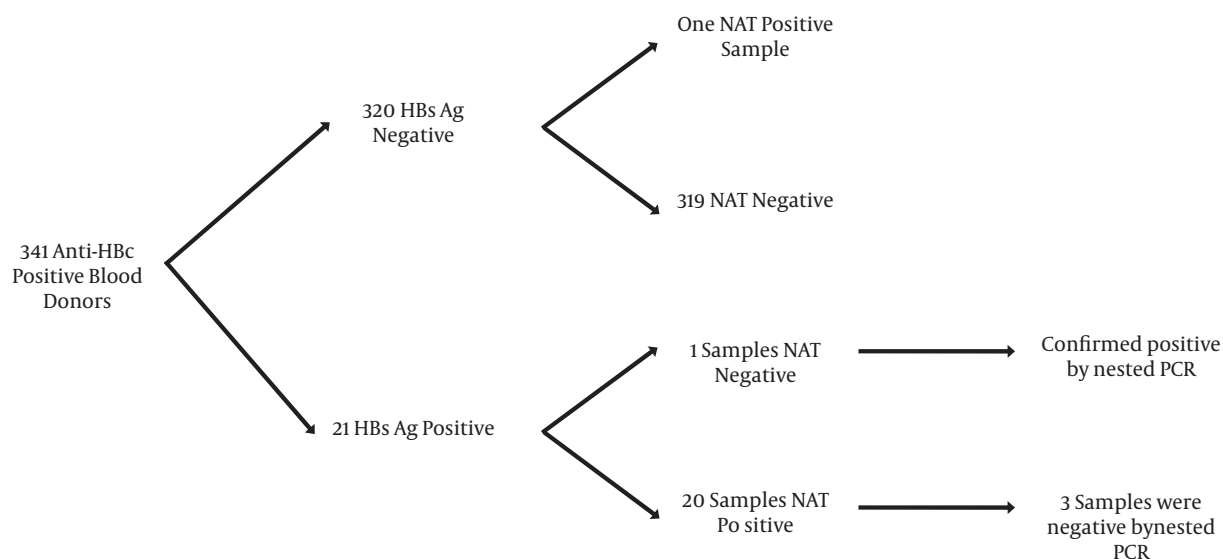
341 Anti-HBc Positive Blood Donors

320 HBs Ag Negative

One NAT Positive Sample

319 NAT Negative

21 HBs Ag Positive

1 Samples NAT Negative

Confirmed positive by nested PCR

20 Samples NAT Po sitive

3 Samples were negative bynested PCR